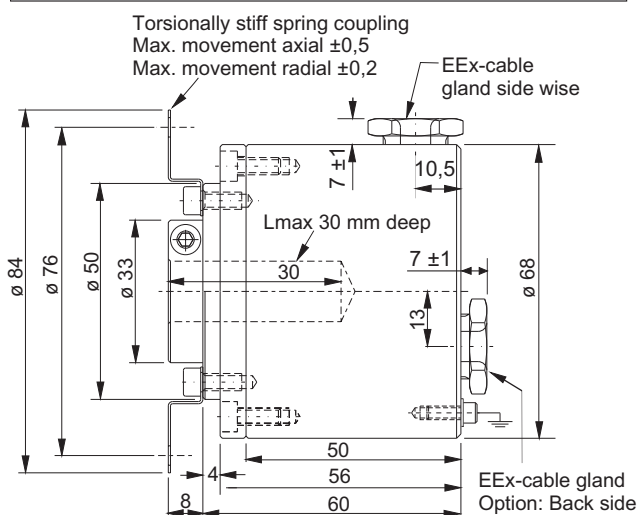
Torsionally stiff spring coupling
Max. movement axial ±0,5
Max. movement radial ±0,2

EEx-cable gland side wise

7 ±1
10,5
Lmax 30 mm deep
30
7 ±1
13
ø 84
ø 76
ø 50
ø 33
ø 68
50
4
56
8
60

EEx-cable gland
Option: Back side